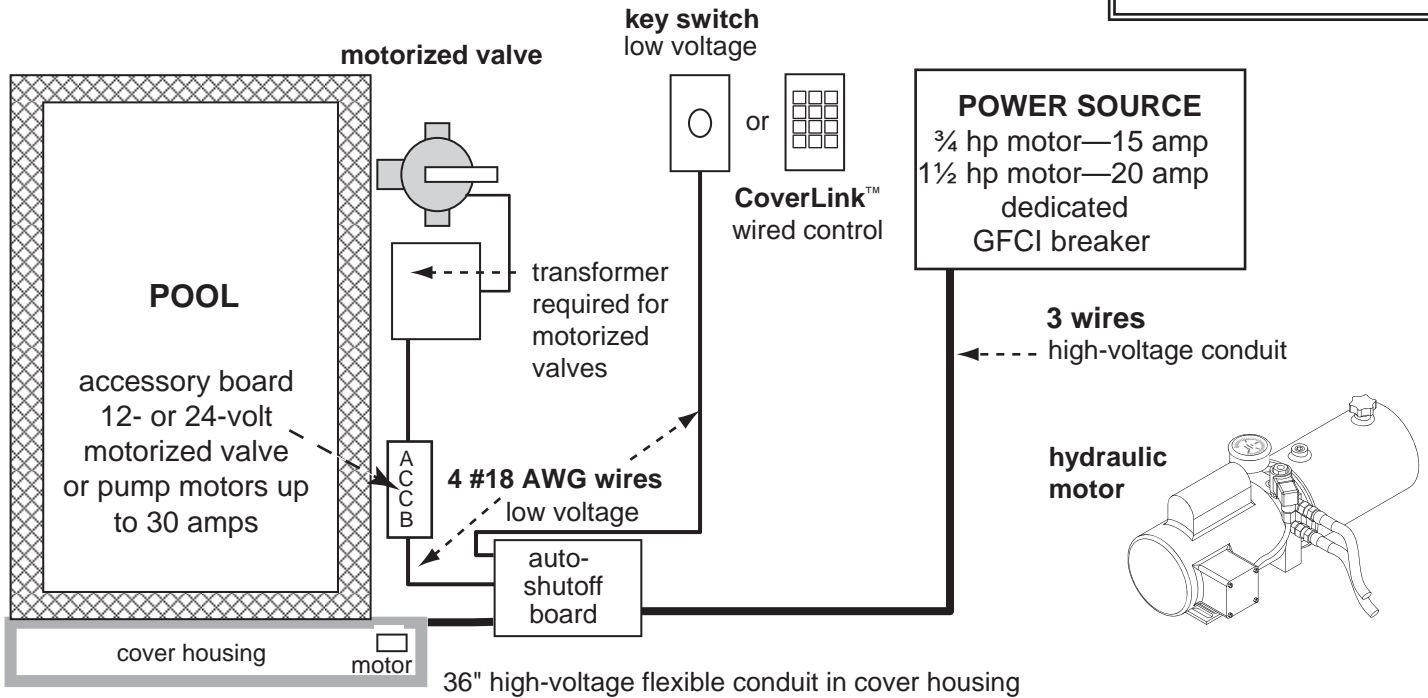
motorized valve

key switch
low voltage

or

CoverLink™
wired control

POWER SOURCE
¾ hp motor—15 amp
1½ hp motor—20 amp
dedicated
GFCI breaker

POOL

transformer required for motorized valves

3 wires
high-voltage conduit

accessory board 12- or 24-volt motorized valve or pump motors up to 30 amps

A
C
C
B

4 #18 AWG wires
low voltage

hydraulic motor

auto-shutoff board

cover housing

motor

36" high-voltage flexible conduit in cover housing